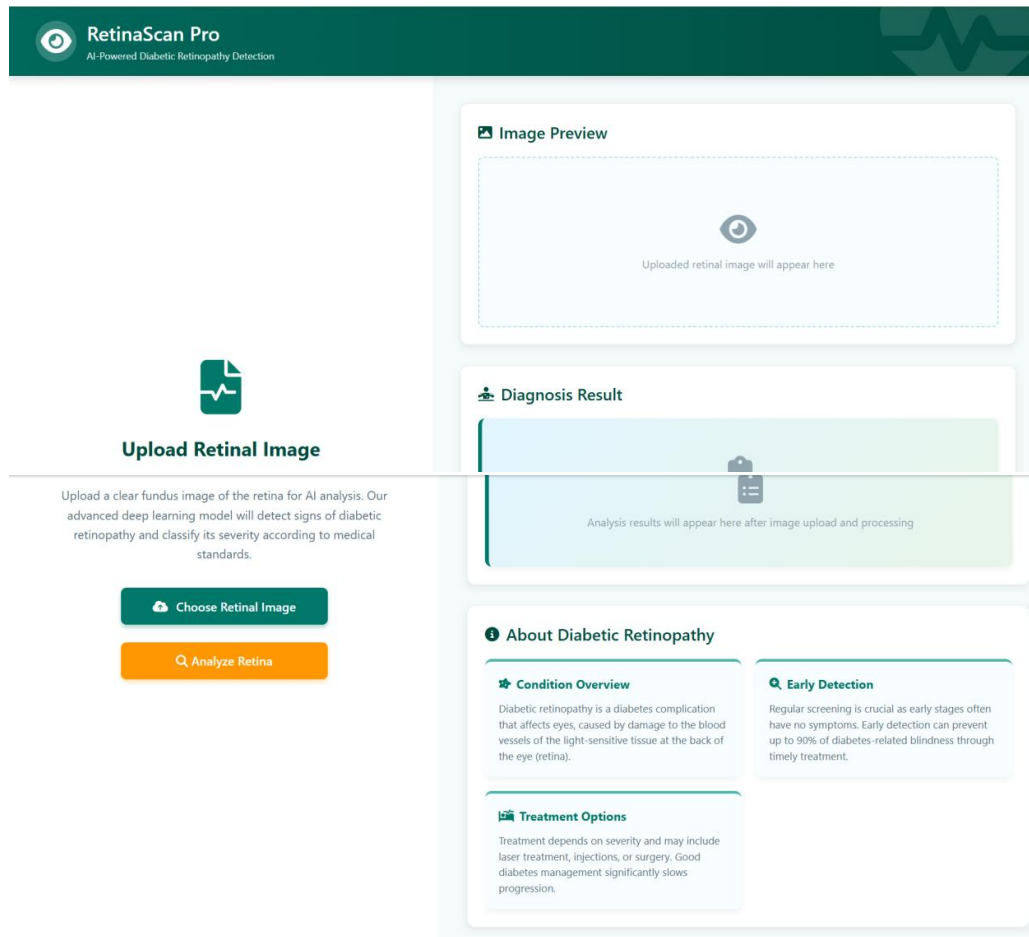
RetinaScan Pro
AI-Powered Diabetic Retinopathy Detection

Image Preview

Uploaded retinal image will appear here

Upload Retinal Image

Upload a clear fundus image of the retina for AI analysis. Our advanced deep learning model will detect signs of diabetic retinopathy and classify its severity according to medical standards.

Choose Retinal Image

Analyze Retina

Diagnosis Result

Analysis results will appear here after image upload and processing

About Diabetic Retinopathy

Condition Overview

Diabetic retinopathy is a diabetes complication that affects eyes, caused by damage to the blood vessels of the light-sensitive tissue at the back of the eye (retina).

Early Detection

Regular screening is crucial as early stages often have no symptoms. Early detection can prevent up to 90% of diabetes-related blindness through timely treatment.

Treatment Options

Treatment depends on severity and may include laser treatment, injections, or surgery. Good diabetes management significantly slows progression.